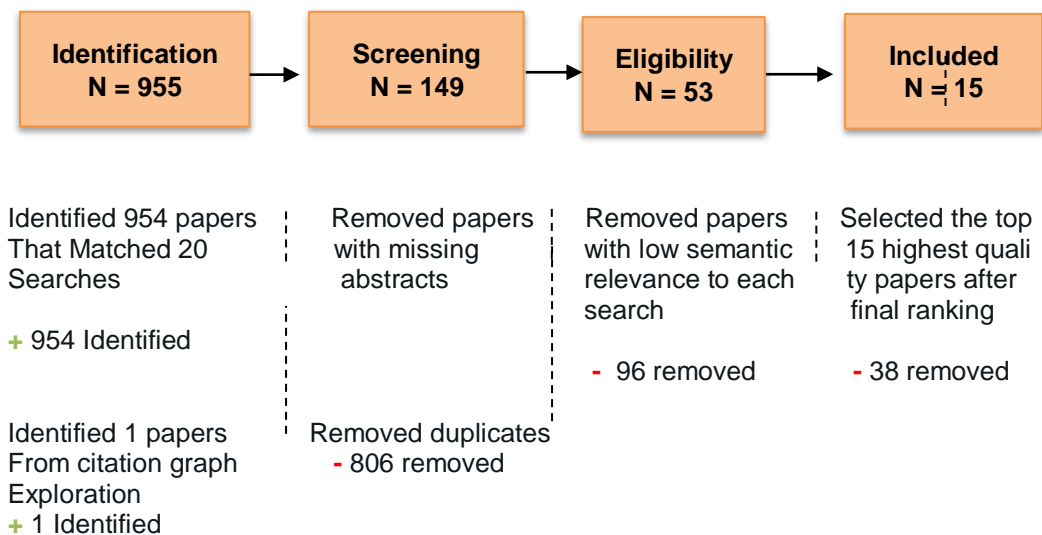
Identification
N = 955

Screening
N = 149

Eligibility
N = 53

Included
N = 15

Identified 954 papers That Matched 20 Searches

+ 954 Identified

Identified 1 papers From citation graph Exploration
+ 1 Identified

Removed papers with missing abstracts

Removed duplicates
- 806 removed

Removed papers with low semantic relevance to each search

- 96 removed

Selected the top 15 highest quali ty papers after final ranking

- 38 removed